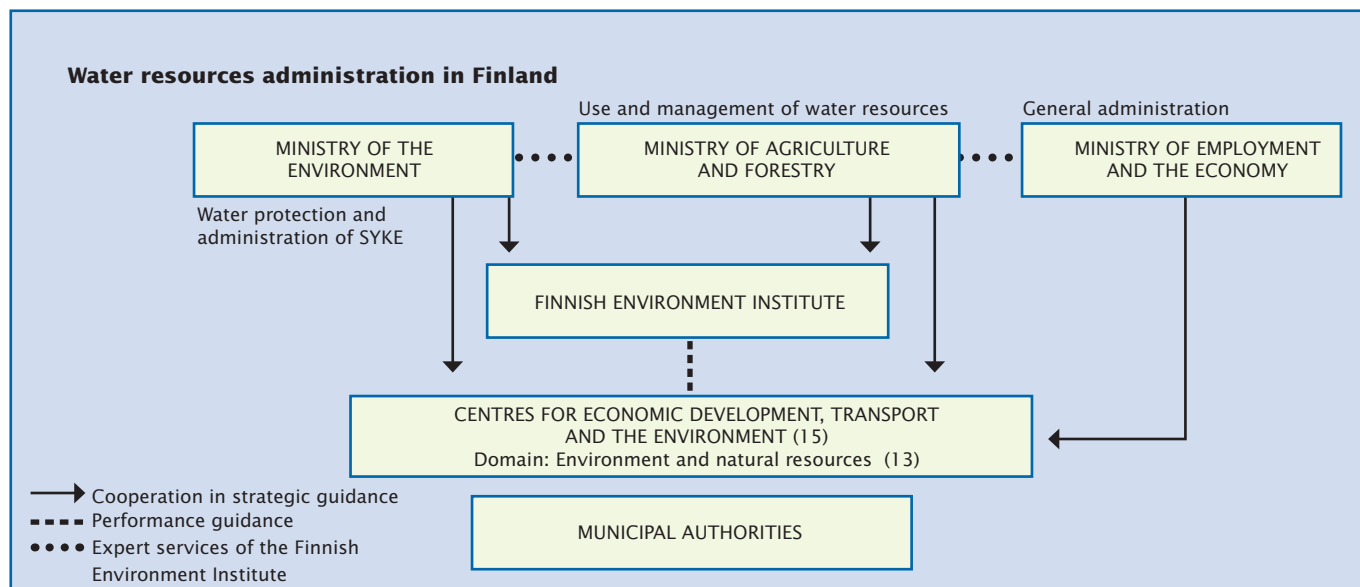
Water resources administration in Finland

Use and management of water resources

General administration

MINISTRY OF THE ENVIRONMENT

MINISTRY OF AGRICULTURE AND FORESTRY

MINISTRY OF EMPLOYMENT AND THE ECONOMY

Water protection and administration of SYKE

FINNISH ENVIRONMENT INSTITUTE

CENTRES FOR ECONOMIC DEVELOPMENT, TRANSPORT AND THE ENVIRONMENT (15)
Domain: Environment and natural resources (13)

Cooperation in strategic guidance
Performance guidance
Expert services of the Finnish Environment Institute

MUNICIPAL AUTHORITIES